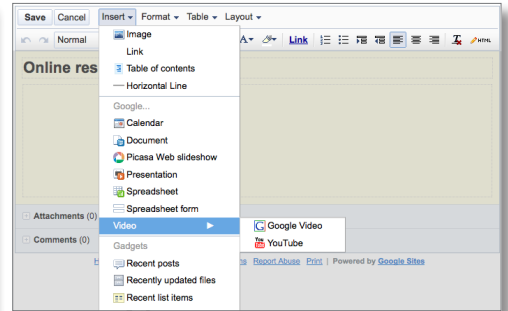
Save Cancel Insert Format Table Layout

Normal

Link

Online res

Image
Link
Table of contents
Horizontal Line
Google...
Calendar
Document
Picasa Web slideshow
Presentation
Spreadsheet
Spreadsheet form
Video
Gadgets
Recent posts
Recently updated files
Recent list items

Google Video
YouTube

Attachments (0)

Comments (0)

H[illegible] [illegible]ns Report Abuse | Print | Powered by Google Sites